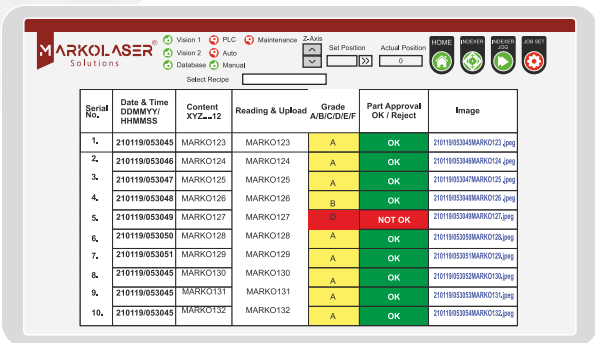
MARKOLASER® Solutions

Vision 1 PLC Maintenance
Vision 2 Auto
Database Manual

Z-Axis
Set Position
Actual Position
0

HOME INDEXER INDEXER JOG JOB SET

Select Recipe

| Serial No. | Date & Time DDMMYY/ HHMMSS | Content XYZ...12 | Reading & Upload | Grade A/B/C/D/E/F | Part Approval OK / Reject | Image |
|---|---|---|---|---|---|---|
| 1. | 210119/053045 | MARKO123 | MARKO123 | A | OK | 210119/053045MARKO123.jpeg |
| 2. | 210119/053046 | MARKO124 | MARKO124 | A | OK | 210119/053046MARKO124.jpeg |
| 3. | 210119/053047 | MARKO125 | MARKO125 | A | OK | 210119/053047MARKO125.jpeg |
| 4. | 210119/053048 | MARKO126 | MARKO126 | B | OK | 210119/053048MARKO126.jpeg |
| 5. | 210119/053049 | MARKO127 | MARKO127 | D | NOT OK | 210119/053049MARKO127.jpeg |
| 6. | 210119/053050 | MARKO128 | MARKO128 | A | OK | 210119/053050MARKO128.jpeg |
| 7. | 210119/053051 | MARKO129 | MARKO129 | A | OK | 210119/053051MARKO129.jpeg |
| 8. | 210119/053045 | MARKO130 | MARKO130 | A | OK | 210119/053052MARKO130.jpeg |
| 9. | 210119/053045 | MARKO131 | MARKO131 | A | OK | 210119/053053MARKO131.jpeg |
| 10. | 210119/053045 | MARKO132 | MARKO132 | A | OK | 210119/053054MARKO132.jpeg |